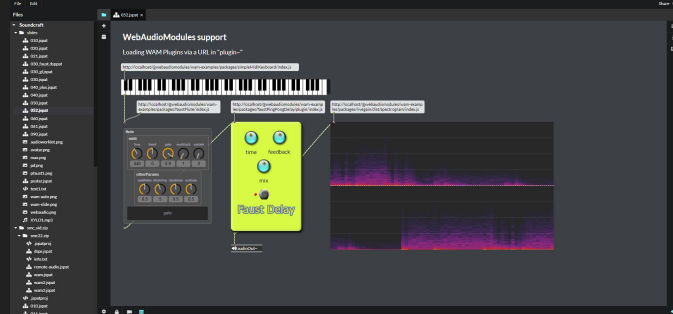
File Edit

Share

Files

Soundcraft

slides

010.pjpatt

020.pjpatt

021.pjpatt

030_faust.ihopjpt

030_gl.pjpatt

040.pjpatt

040_plus.pjpatt

040.pjpatt

050.pjpatt

060.pjpatt

060.pjpatt

061.pjpatt

090.pjpatt

audioworklet.png

avatar.png

max.png

pd.png

pfaust1.png

poster.pjpatt

test1.txt

wam-axis.png

wam-slide.png

webaudio.png

XYLO1.mp3

src_old.zip

010.pjpatt

WebAudioModules support

Loading WAM Plugins via a URL in "plugin~"

http://localhost/@webaudiomodules/wam-examples/packages/simpleMidiKeyboard/index.js

http://localhost/@webaudiomodules/wam-examples/packages/faustFlute/index.js

http://localhost/@webaudiomodules/wam-examples/packages/faustPingPongDelay/plugin/index.js

http://localhost/@webaudiomodules/wam-examples/packages/wasm-DiskSpectrogram/index.js

time

feedback

mix

Faust Delay

audioOut~